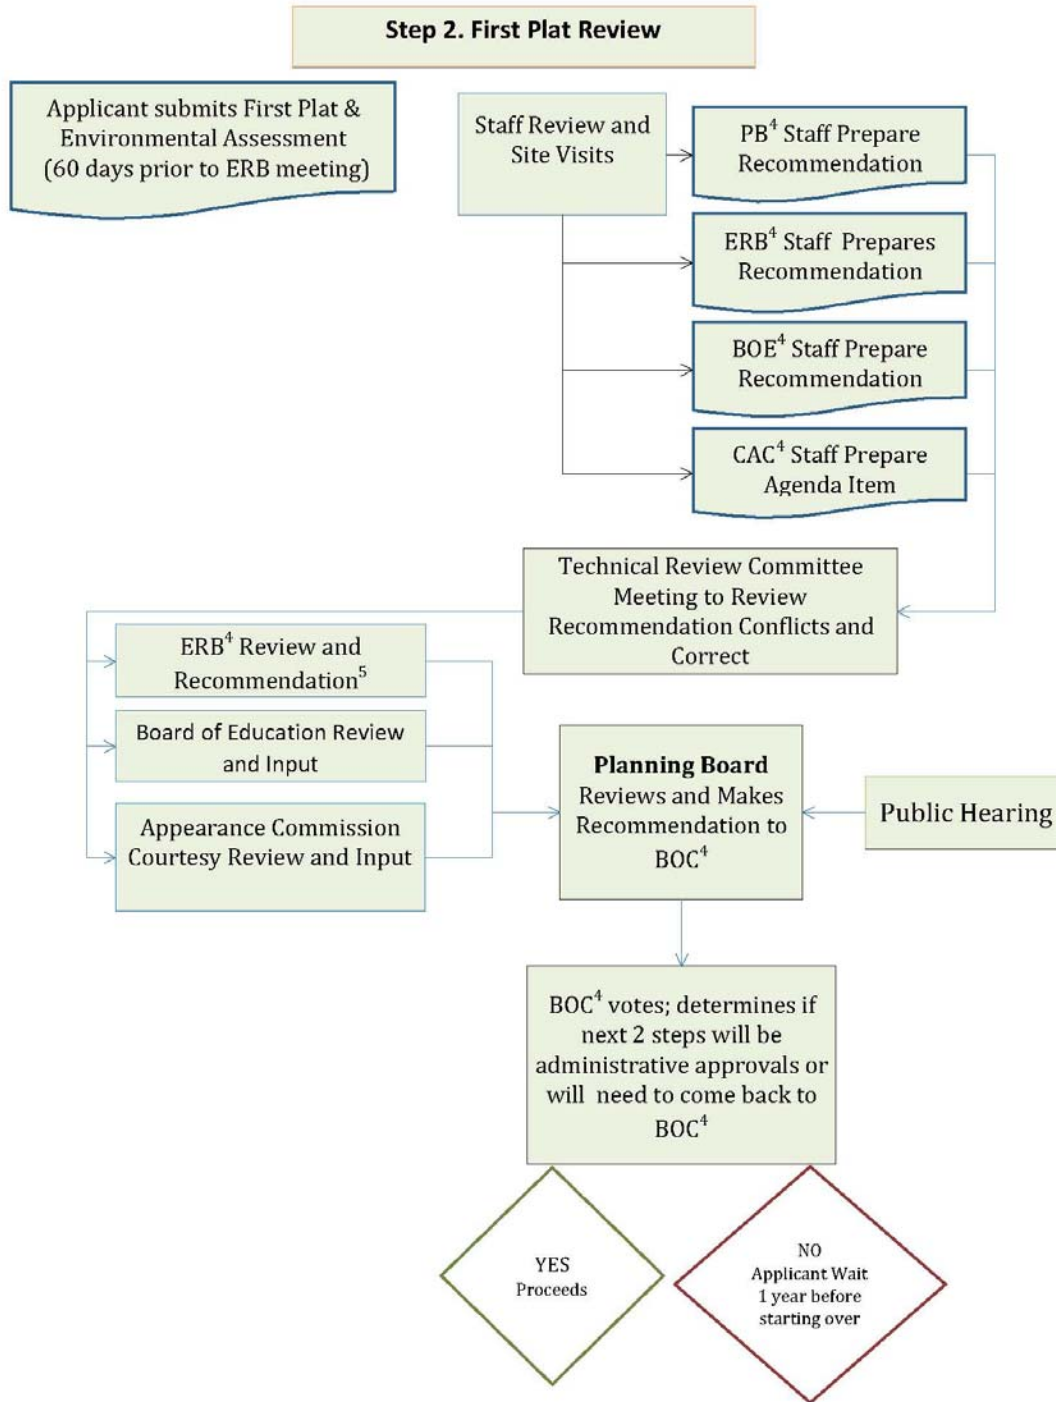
Step 2. First Plat Review

Applicant submits First Plat & Environmental Assessment (60 days prior to ERB meeting)

Staff Review and Site Visits

PB$^4$ Staff Prepare Recommendation

ERB$^4$ Staff Prepares Recommendation

BOE$^4$ Staff Prepare Recommendation

CAC$^4$ Staff Prepare Agenda Item

Technical Review Committee Meeting to Review Recommendation Conflicts and Correct

ERB$^4$ Review and Recommendation$^5$

Board of Education Review and Input

Appearance Commission Courtesy Review and Input

Planning Board Reviews and Makes Recommendation to BOC$^4$

Public Hearing

BOC$^4$ votes; determines if next 2 steps will be administrative approvals or will need to come back to BOC$^4$

YES Proceeds

NO Applicant Wait 1 year before starting over